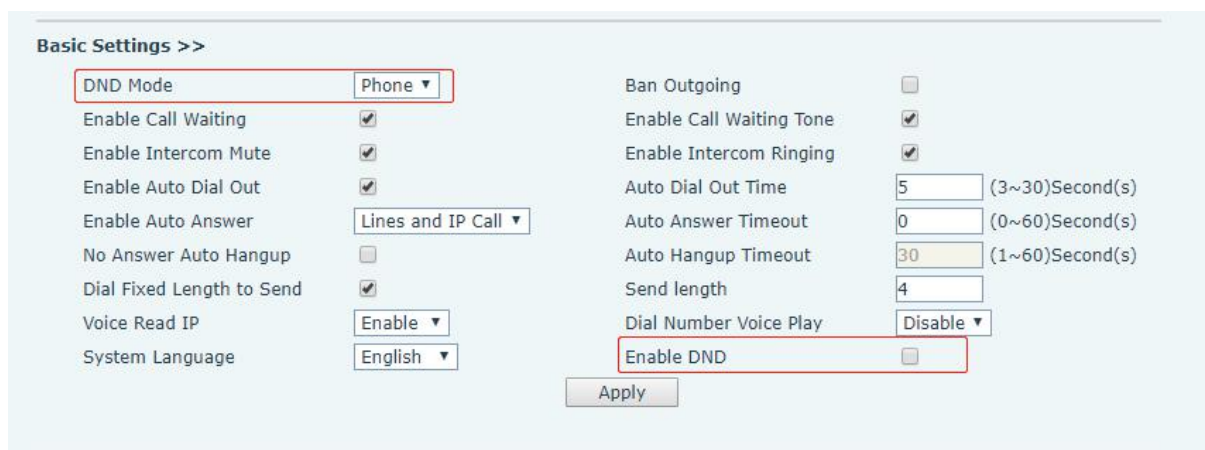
Basic Settings >>

| | | | | |
|---|---|---|---|---|
| DND Mode | Phone ▾ | Ban Outgoing | ☐ | |
| Enable Call Waiting | ☑ | Enable Call Waiting Tone | ☑ | |
| Enable Intercom Mute | ☑ | Enable Intercom Ringing | ☑ | |
| Enable Auto Dial Out | ☑ | Auto Dial Out Time | 5 | (3~30)Second(s) |
| Enable Auto Answer | Lines and IP Call ▾ | Auto Answer Timeout | 0 | (0~60)Second(s) |
| No Answer Auto Hangup | ☐ | Auto Hangup Timeout | 30 | (1~60)Second(s) |
| Dial Fixed Length to Send | ☑ | Send length | 4 | |
| Voice Read IP | Enable ▾ | Dial Number Voice Play | Disable ▾ | |
| System Language | English ▾ | Enable DND | ☐ | |

Apply